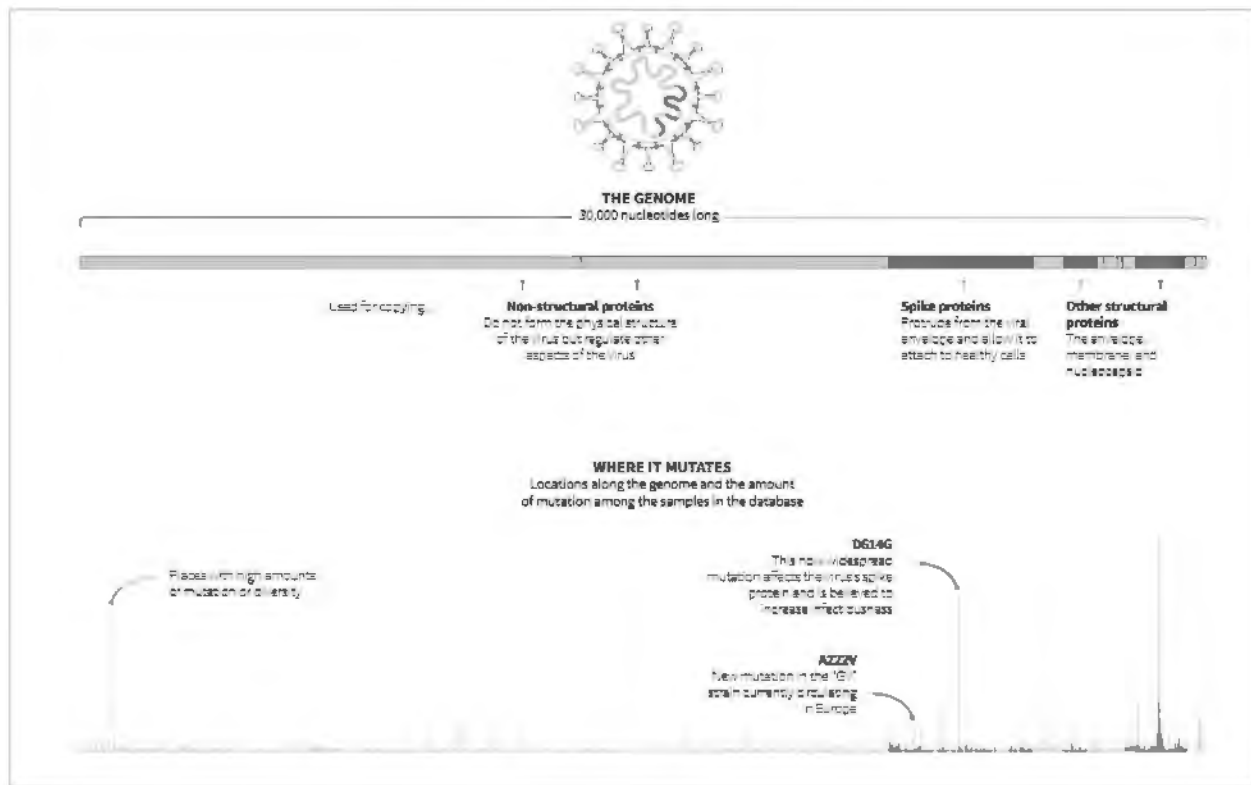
THE GENOME
30,000 nucleotides long

Used for copying

Non-structural proteins
Do not form the physical structure of the virus but regulate other aspects of the virus

Spike proteins
Protrude from the viral envelope and allow it to attach to healthy cells

Other structural proteins
The envelope, membrane, and nucleocapsid

WHERE IT MUTATES
Locations along the genome and the amount of mutation among the samples in the database

Places with high amounts of mutation or diversity

D614G
This now widespread mutation affects the virus's spike protein and is believed to increase infectiousness

A222V
New mutation in the "GV" strain currently circulating in Europe